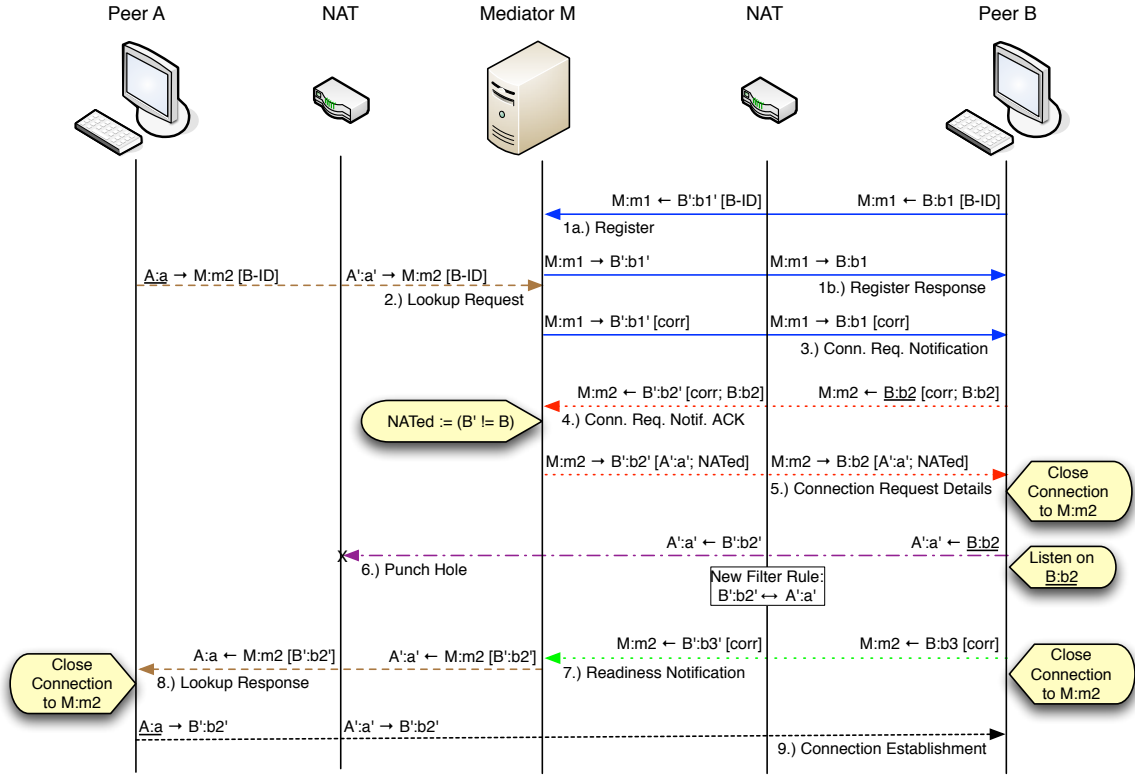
Peer A
NAT
Mediator M
NAT
Peer B

M:m1 ← B':b1' [B-ID]
M:m1 ← B:b1 [B-ID]
1a.) Register

M:m1 → B':b1'
M:m1 → B:b1
A:a → M:m2 [B-ID]
A':a' → M:m2 [B-ID]
1b.) Register Response
2.) Lookup Request

M:m1 → B':b1' [corr]
M:m1 → B:b1 [corr]
3.) Conn. Req. Notification

M:m2 ← B':b2' [corr; B:b2]
M:m2 ← B:b2 [corr; B:b2]
NATed := (B' != B)
4.) Conn. Req. Notif. ACK

M:m2 → B':b2' [A':a'; NATed]
M:m2 → B:b2 [A':a'; NATed]
Close Connection to M:m2
5.) Connection Request Details

A':a' ← B':b2'
A':a' ← B:b2
Listen on B:b2
6.) Punch Hole
New Filter Rule: B':b2' ↔ A':a'

M:m2 ← B':b3' [corr]
M:m2 ← B:b3 [corr]
A:a ← M:m2 [B':b2']
A':a' ← M:m2 [B':b2']
Close Connection to M:m2
Close Connection to M:m2
7.) Readiness Notification
8.) Lookup Response

A:a → B':b2'
A':a' → B':b2'
9.) Connection Establishment